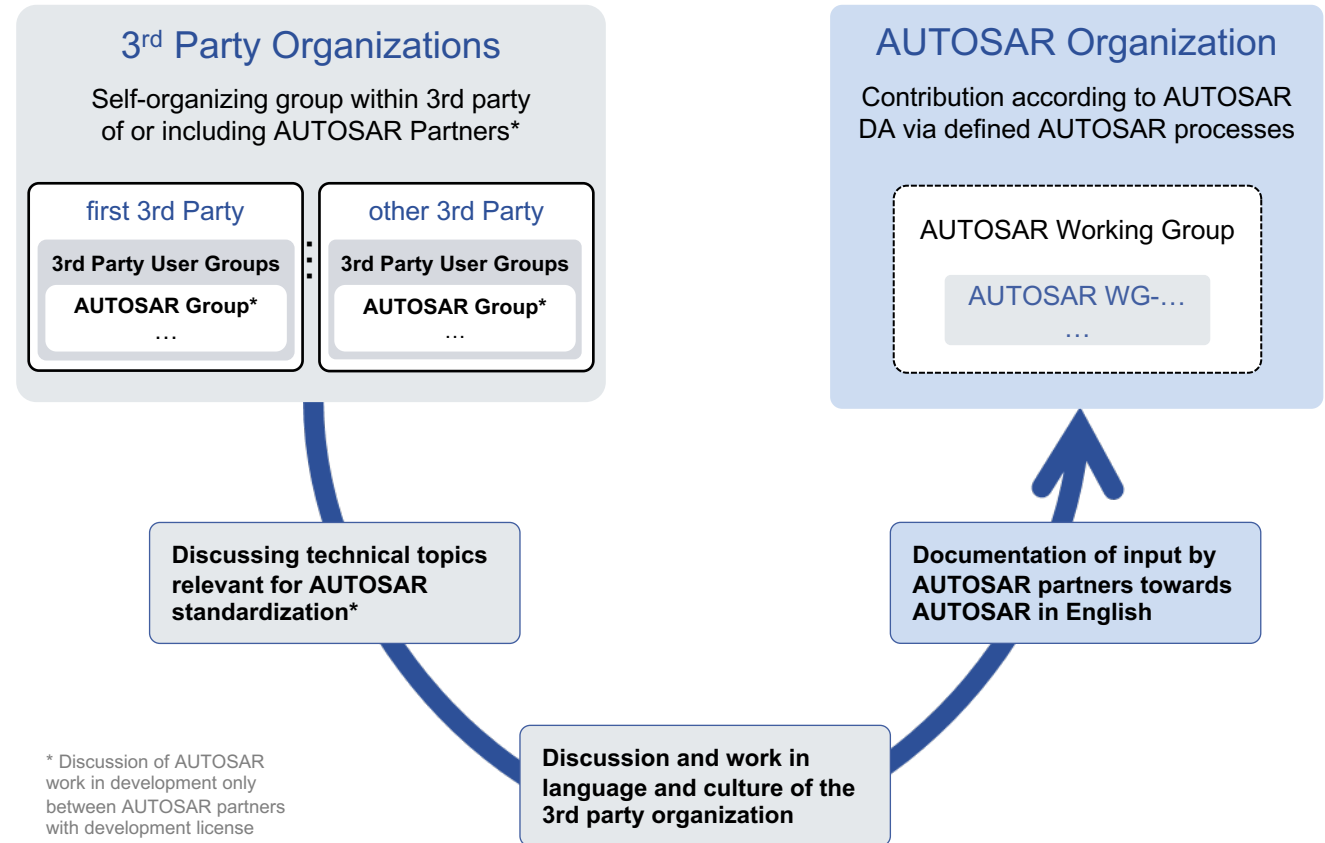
3$^{rd}$ Party Organizations

Self-organizing group within 3rd party of or including AUTOSAR Partners*

first 3rd Party

3rd Party User Groups

AUTOSAR Group*

…

other 3rd Party

3rd Party User Groups

AUTOSAR Group*

…

AUTOSAR Organization

Contribution according to AUTOSAR DA via defined AUTOSAR processes

AUTOSAR Working Group

AUTOSAR WG-…

…

Discussing technical topics relevant for AUTOSAR standardization*

Documentation of input by AUTOSAR partners towards AUTOSAR in English

Discussion and work in language and culture of the 3rd party organization

* Discussion of AUTOSAR work in development only between AUTOSAR partners with development license